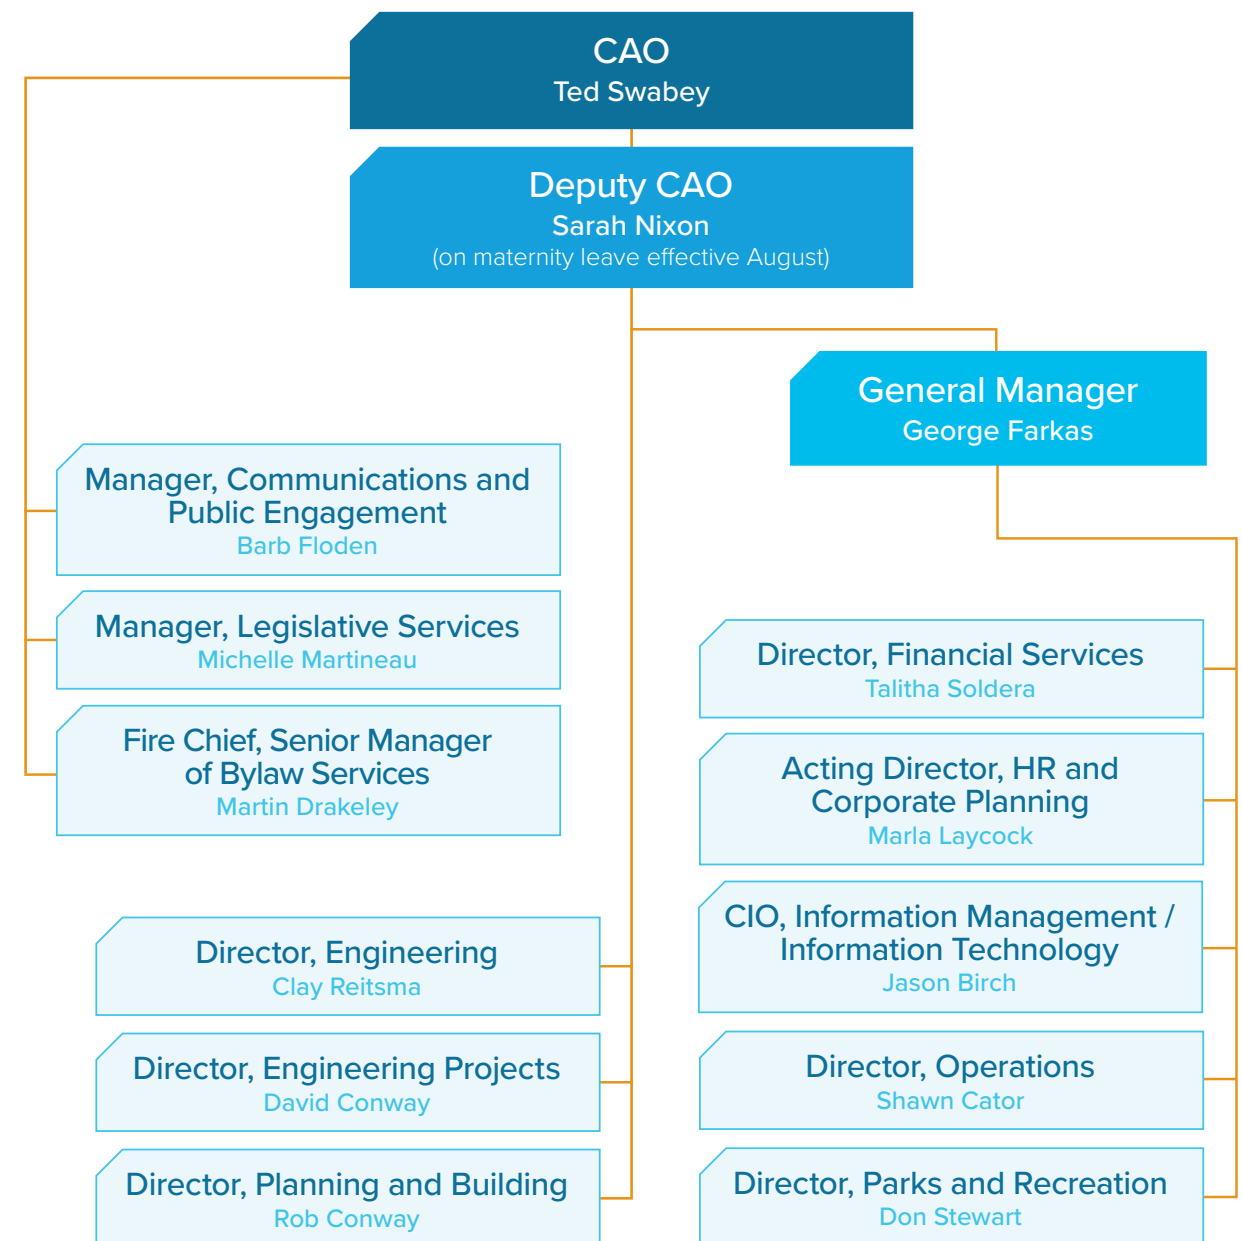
CAO
Ted Swabey

Deputy CAO
Sarah Nixon
(on maternity leave effective August)

General Manager
George Farkas

Manager, Communications and Public Engagement
Barb Floden

Manager, Legislative Services
Michelle Martineau

Fire Chief, Senior Manager of Bylaw Services
Martin Drakeley

Director, Engineering
Clay Reitsma

Director, Engineering Projects
David Conway

Director, Planning and Building
Rob Conway

Director, Financial Services
Talitha Soldera

Acting Director, HR and Corporate Planning
Marla Laycock

CIO, Information Management / Information Technology
Jason Birch

Director, Operations
Shawn Cator

Director, Parks and Recreation
Don Stewart